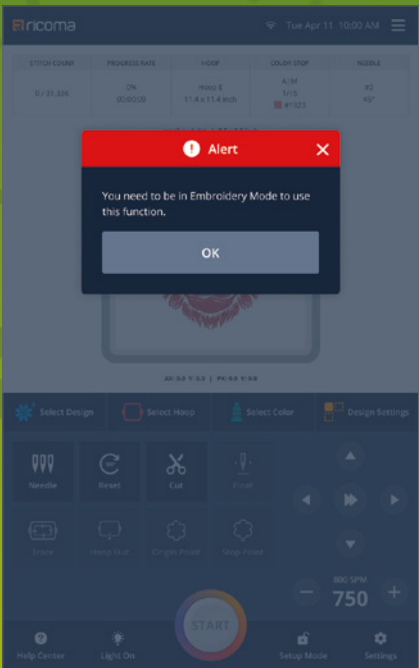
ricoma

Tue Apr 11 10:00 AM

| STITCH COUNT | PROGRESS RATE | HOOP | COLOR STOP | NEEDLE |
|---|---|---|---|---|
| 0 / 21,326 | 0% 00:00:00 | Hoop E 11.4 x 11.4 inch | A / M 1/15 #1023 | #2 45° |

Alert

You need to be in Embroidery Mode to use this function.

OK

Select Design

Select Hoop

Select Color

Design Settings

Needle

Reset

Cut

Final

Trace

Hoop Out

Origin Point

Stop Point

800 SPM

750

START

Help Center

Light On

Setup Mode

Settings